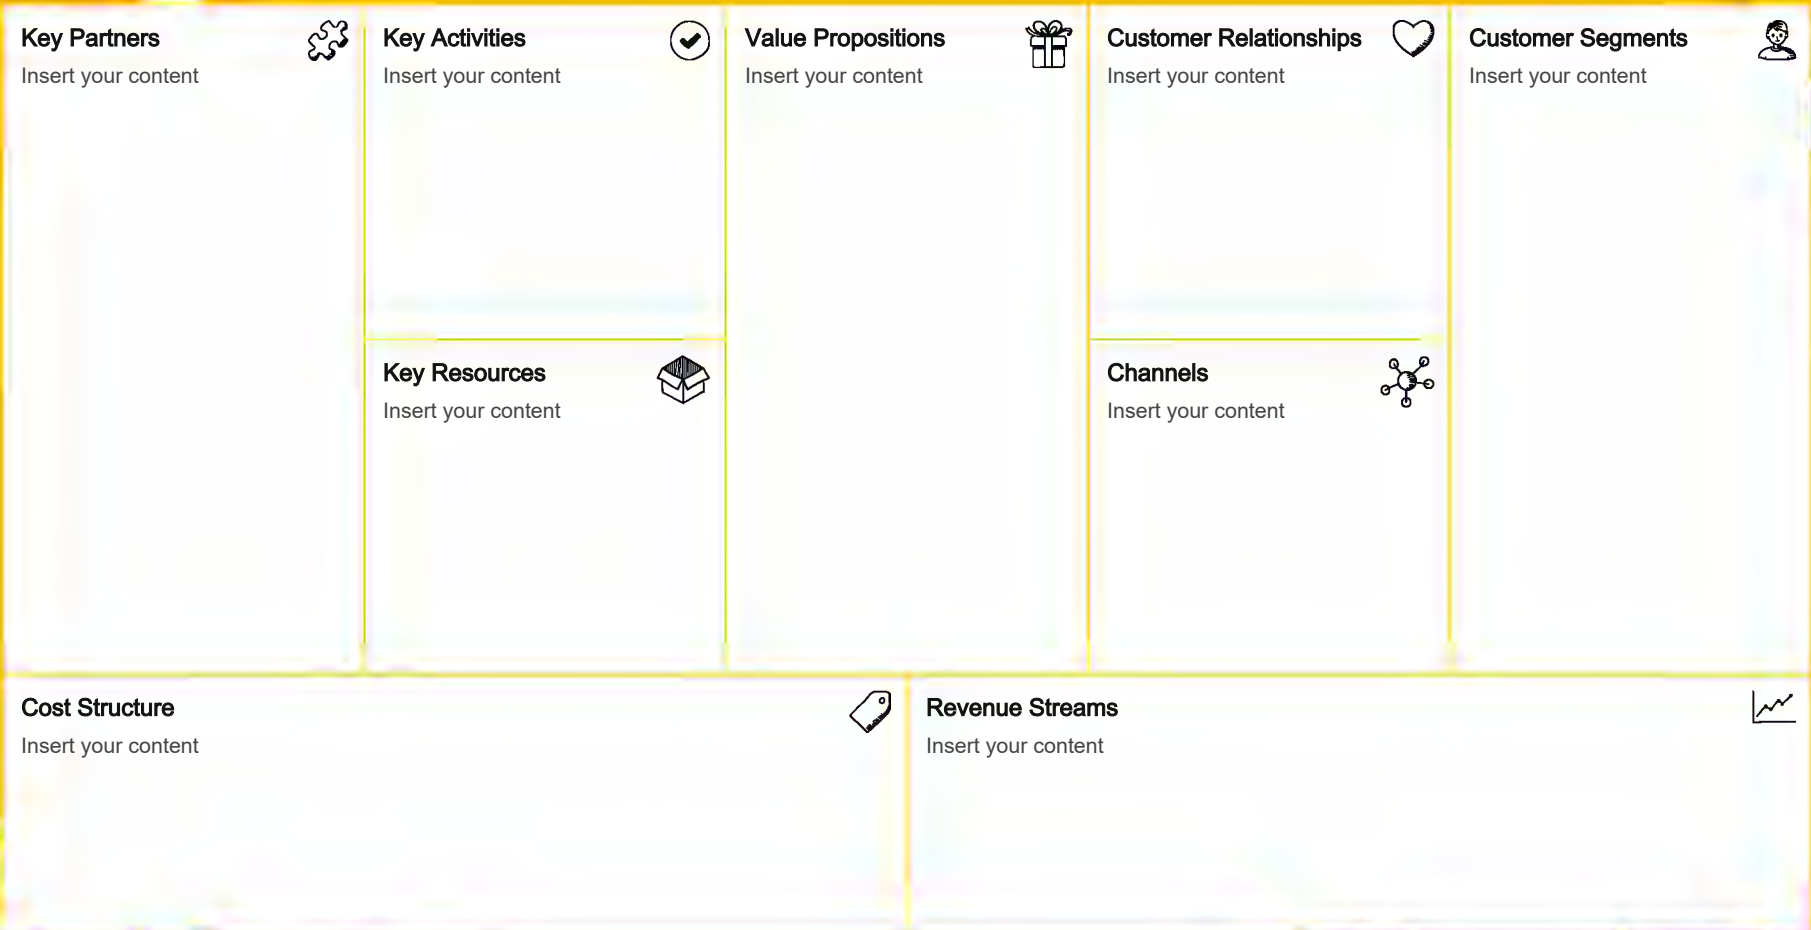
Key Partners
Insert your content

Key Activities
Insert your content

Key Resources
Insert your content

Value Propositions
Insert your content

Customer Relationships
Insert your content

Channels
Insert your content

Customer Segments
Insert your content

Cost Structure
Insert your content

Revenue Streams
Insert your content